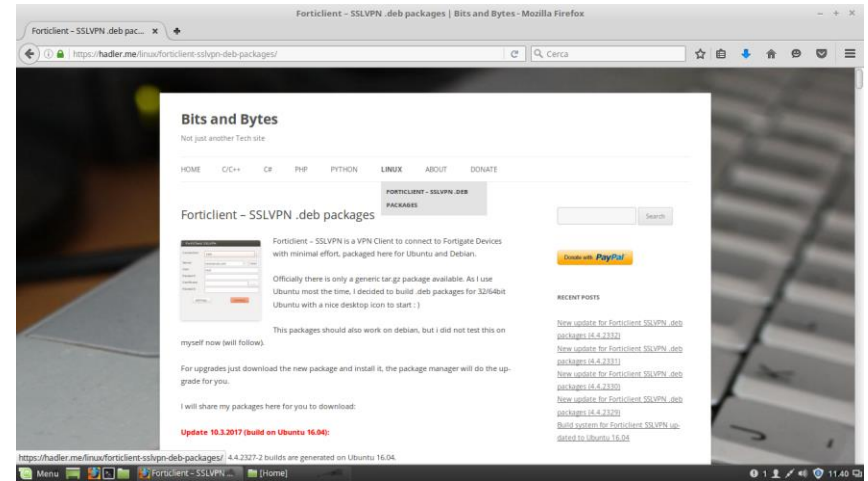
Forticlient – SSLVPN .deb packages | Bits and Bytes - Mozilla Firefox

Forticlient – SSLVPN .deb pac... ×

https://hadler.me/linux/forticlient-sslvpn-deb-packages/

Cerca

Bits and Bytes

Not just another Tech site

HOME C/C++ C# PHP PYTHON LINUX ABOUT DONATE

FORTICLIENT – SSLVPN .DEB PACKAGES

Forticlient – SSLVPN .deb packages

Forticlient – SSLVPN is a VPN Client to connect to Fortigate Devices with minimal effort, packaged here for Ubuntu and Debian.

Officially there is only a generic tar.gz package available. As I use Ubuntu most the time, I decided to build .deb packages for 32/64bit Ubuntu with a nice desktop icon to start : )

This packages should also work on debian, but i did not test this on myself now (will follow).

For upgrades just download the new package and install it, the package manager will do the upgrade for you.

I will share my packages here for you to download:

Update 10.3.2017 (build on Ubuntu 16.04):

https://hadler.me/linux/forticlient-sslvpn-deb-packages/ 4.4.2327-2 builds are generated on Ubuntu 16.04.

Search

Donate with PayPal

RECENT POSTS

New update for Forticlient SSLVPN .deb packages (4.4.2332)

New update for Forticlient SSLVPN .deb packages (4.4.2331)

New update for Forticlient SSLVPN .deb packages (4.4.2330)

New update for Forticlient SSLVPN .deb packages (4.4.2329)

Build system for Forticlient SSLVPN updated to Ubuntu 16.04

Menu Forticlient – SSLVPN ... [Home] 11.40